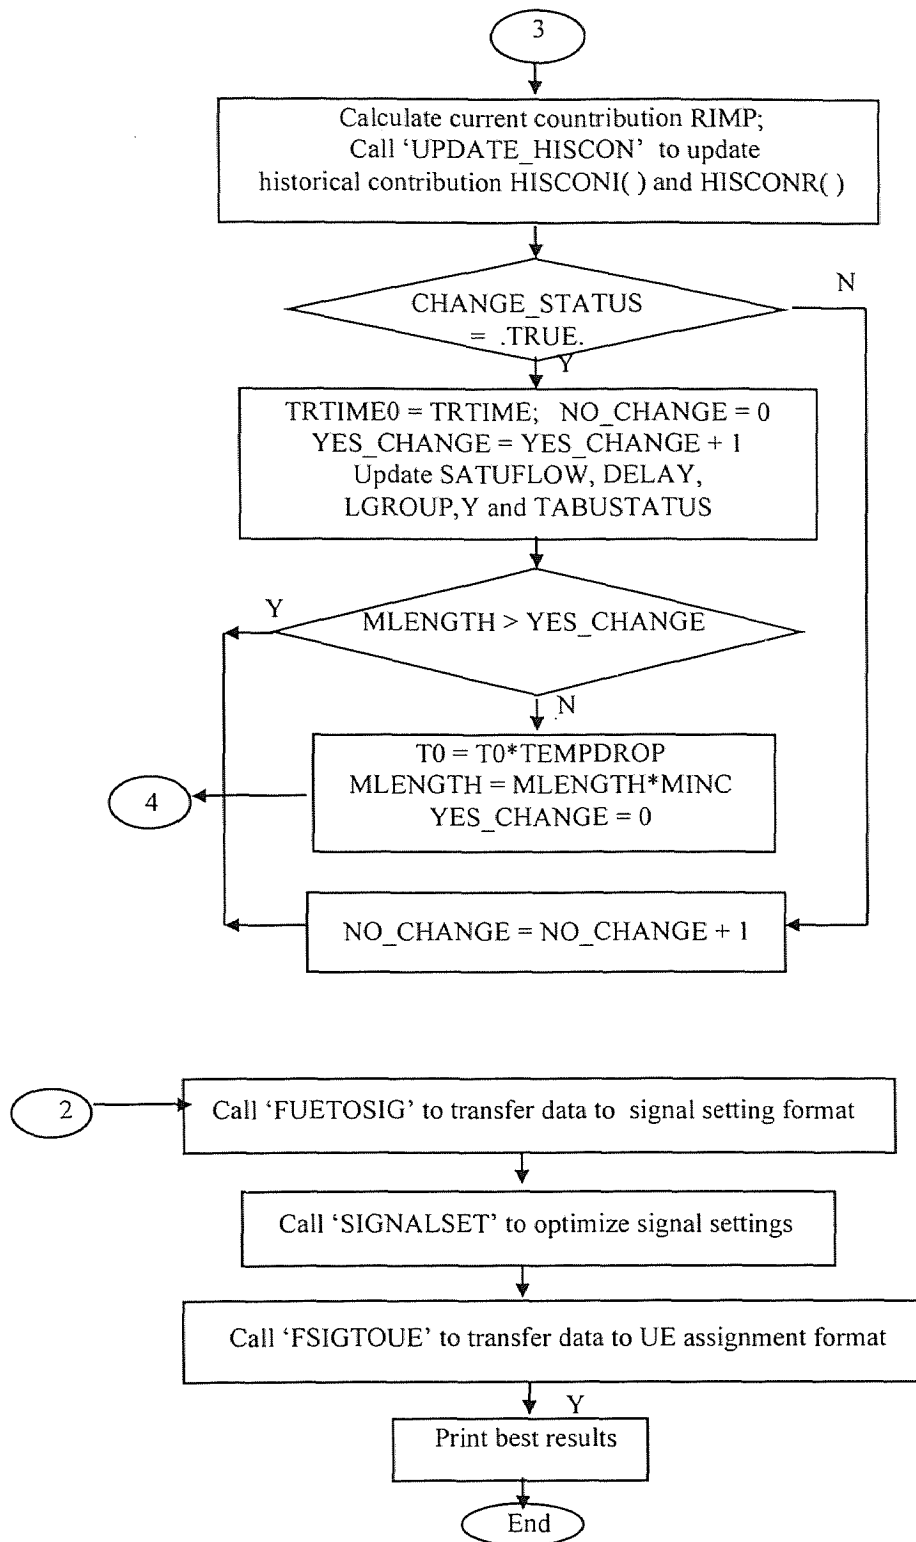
3

Calculate current countribution RIMP;
Call 'UPDATE_HISCON' to update
historical contribution HISCONI( ) and HISCONR( )

CHANGE_STATUS
= .TRUE.

N

Y

TRTIME0 = TRTIME; NO_CHANGE = 0
YES_CHANGE = YES_CHANGE + 1
Update SATUFLOW, DELAY,
LGROUP,Y and TABUSTATUS

Y

MLENGTH > YES_CHANGE

N

T0 = T0*TEMPDROP
MLENGTH = MLENGTH*MINC
YES_CHANGE = 0

4

NO_CHANGE = NO_CHANGE + 1

2

Call 'FUETOSIG' to transfer data to signal setting format

Call 'SIGNALSET' to optimize signal settings

Call 'FSIGTOUE' to transfer data to UE assignment format

Y

Print best results

End